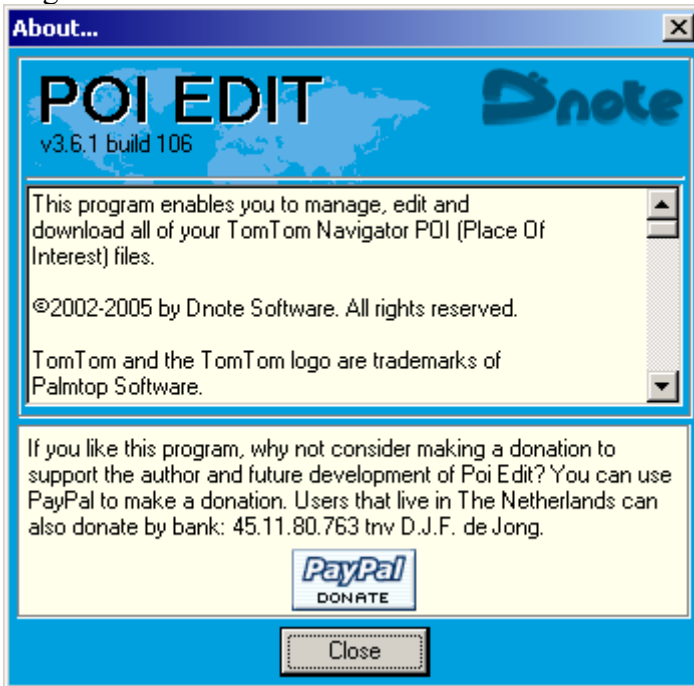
About...

POI EDIT
v3.6.1 build 106

Dnote

This program enables you to manage, edit and download all of your TomTom Navigator POI (Place Of Interest) files.

©2002-2005 by Dnote Software. All rights reserved.

TomTom and the TomTom logo are trademarks of Palmtop Software.

If you like this program, why not consider making a donation to support the author and future development of Poi Edit? You can use PayPal to make a donation. Users that live in The Netherlands can also donate by bank: 45.11.80.763 tnv D.J.F. de Jong.

PayPal
DONATE

Close